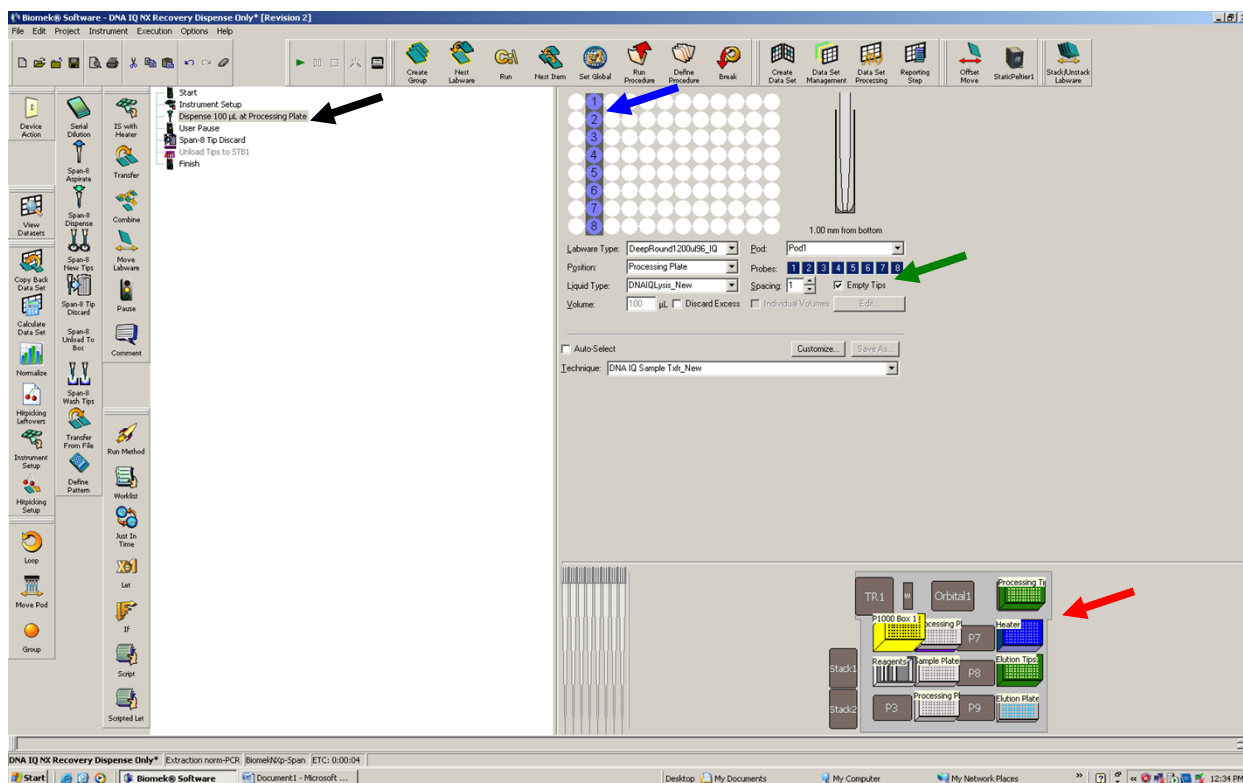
Biomek® Software - DNA IQ NX Recovery Dispense Only* [Revision 2]

File Edit Project Instrument Execution Options Help

Create Group
Next Labware
Run
Next Item
Set Global
Run Procedure
Define Procedure
Break
Create Data Set
Data Set Management
Data Set Processing
Reporting Step
Offset Move
StaticPeltier1
Stack/Unstack Labware

Device Action
View Datasets
Copy Back Data Set
Calculate Data Set
Normalize
Hitpicking Leftovers
Instrument Setup
Hitpicking Setup
Loop
Move Pod
Group

Serial Dilution
Span-8 Aspirate
Span-8 Dispense
Span-8 New Tips
Span-8 Tip Discard
Span-8 Unload To Box
Span-8 Wash Tips
Transfer From File
Define Pattern

IS with Heater
Transfer
Combine
Move Labware
Pause
Comment
Run Method
Worklist
Just In Time
Let
IF
Script
Scripted Let

Start
Instrument Setup
Dispense 100 µL at Processing Plate
User Pause
Span-8 Tip Discard
Unload Tips to STB1
Finish

1
2
3
4
5
6
7
8

1.00 mm from bottom

Labware Type: DeepRound1200ul96_IQ
Position: Processing Plate
Liquid Type: DNAIQLysis_New
Volume: 100 µL
Discard Excess
Pod: Pod1
Probes: 1 2 3 4 5 6 7 8
Spacing: 1
Empty Tips
Individual Volumes
Edit...

Auto-Select
Customize...
Save As...
Technique: DNA IQ Sample Txfr_New

TR1
W
Orbital1
Processing Ti
P1000 Box 1
Processing Pl
P7
Heater
Stack1
Reagents
Sample Plate
P8
Elution Tips
Stack2
P3
Processing Pl
P9
Elution Plate

DNA IQ NX Recovery Dispense Only* | Extraction norm-PCR | BiomekNXp-Span | ETC: 0:00:04

Start | Biomek® Software | Document1 - Microsoft ... | Desktop | My Documents | My Computer | My Network Places | 12:34 PM